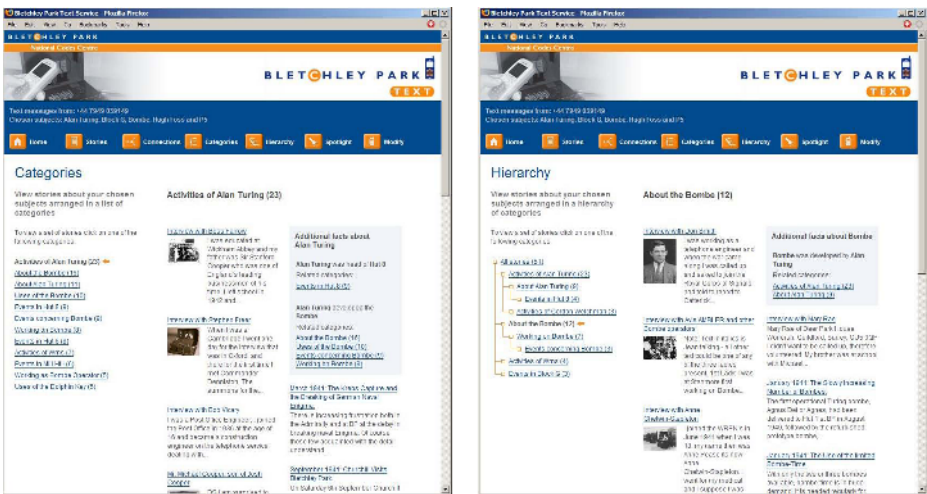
Bletchley Park Text Service - Mozilla Firefox
File Edit View Go Bookmarks Tools Help
BLETCHLEY PARK
National Codes Centre
BLETCHLEY PARK
TEXT
Text messages from: +44 7949 839149
Chosen subjects: Alan Turing, Block B, Bombe, Hugh Foss and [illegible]
Home Stories Connections Categories Hierarchy Spotlight Modify

Categories

View stories about your chosen subjects arranged in a list of categories

To view a set of stories click on one of the following categories:

Activities of Alan Turing (23)
About the Bombe (12)
About Alan Turing (11)
Views of the Bombe (11)
Events in Hut 8 (4)
Events concerning Bombe (6)
Working on Bombe (9)
Events in Hut 6 (4)
Activities of Wrens (4)
Events in Block B (4)
Working as Bombe Operator (7)
Views of the Enigma Key (5)

Activities of Alan Turing (23)

Interview with Jean Fisher
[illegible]

Interview with Peggy Rose
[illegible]

Interview with Bob Vigars
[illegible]

Additional facts about Alan Turing
Alan Turing was head of Hut 8
Related categories:
Events in Hut 8
Alan Turing developed the Bombe
Related categories:
About the Bombe (12)
Views of the Bombe (11)
Events concerning Bombe (6)
Working on Bombe (9)

March 1941: The Naval Capture and the Cracking of German Naval Enigma
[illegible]

September 1941: Churchill Visits Bletchley Park
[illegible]

Bletchley Park Text Service - Mozilla Firefox
File Edit View Go Bookmarks Tools Help
BLETCHLEY PARK
National Codes Centre
BLETCHLEY PARK
TEXT
Text messages from: +44 7949 839149
Chosen subjects: Alan Turing, Block B, Bombe, Hugh Foss and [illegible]
Home Stories Connections Categories Hierarchy Spotlight Modify

Hierarchy

View stories about your chosen subjects arranged in a hierarchy of categories

To view a set of stories click on one of the following categories:

All stories (43)
Activities of Alan Turing (23)
About Alan Turing (6)
Events in Hut 8 (4)
Activities of Alan Turing (3)
About the Bombe (12)
Working on Bombe (9)
Events concerning Bombe (6)
Activities of Wrens (4)
Events in Block B (4)

About the Bombe (12)

Interview with Jean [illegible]
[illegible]

Interview with Ann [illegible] and other Bombe operators
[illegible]

Interview with Anne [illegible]
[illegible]

Additional facts about Bombe
Bombe was developed by Alan Turing
Related categories:
Activities of Alan Turing (23)
About Alan Turing (11)

Interview with Mary Rae
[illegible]

January 1941: The Ever Increasing Number of Bombes
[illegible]

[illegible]